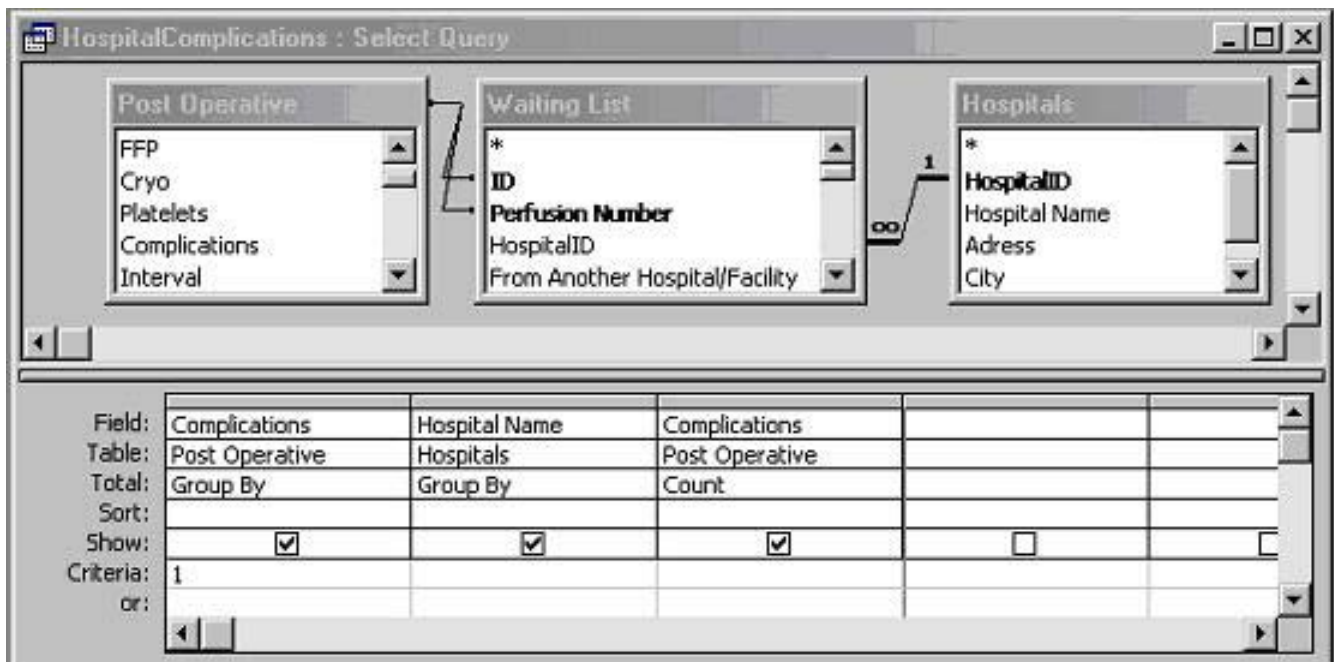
HospitalComplications : Select Query

Post Operative
FFP
Cryo
Platelets
Complications
Interval

Waiting List
*
ID
Perfusion Number
HospitalID
From Another Hospital/Facility

1
∞

Hospitals
*
HospitalID
Hospital Name
Adress
City

| Field: | Complications | Hospital Name | Complications | | |
|---|---|---|---|---|---|
| Table: | Post Operative | Hospitals | Post Operative | | |
| Total: | Group By | Group By | Count | | |
| Sort: | | | | | |
| Show: | ☑ | ☑ | ☑ | ☐ | ☐ |
| Criteria: | 1 | | | | |
| or: | | | | | |